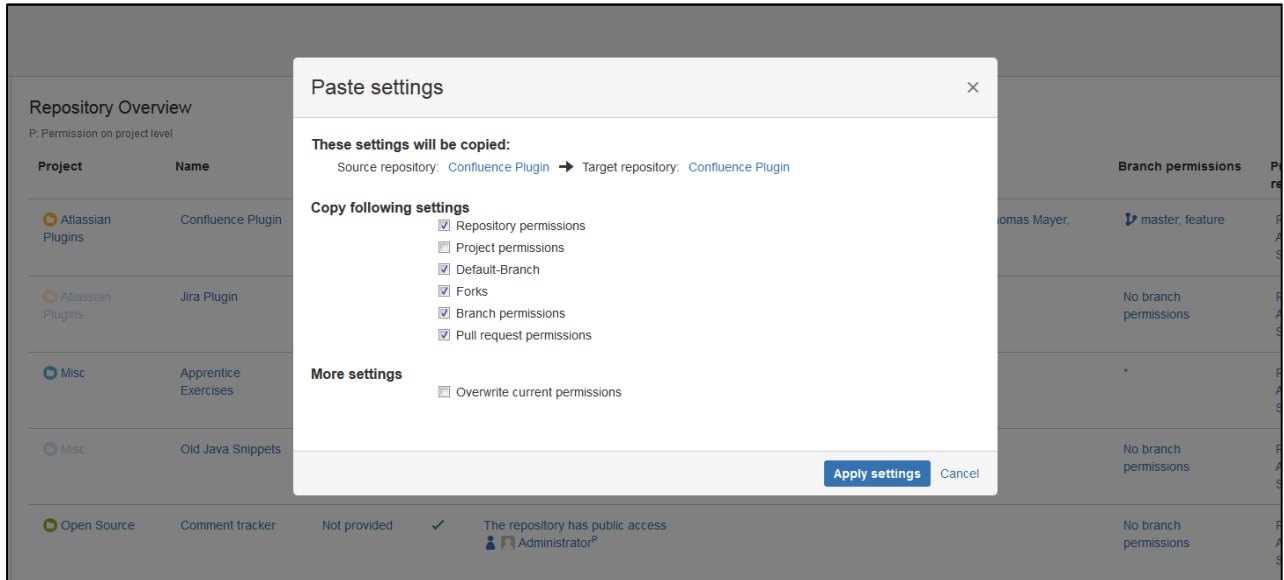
Repository Overview
P: Permission on project level

| Project | Name | | | | Branch permissions | P re |
|---|---|---|---|---|---|---|
| Atlassian Plugins | Confluence Plugin | | | omas Mayer, | master, feature | |
| Atlassian Plugins | Jira Plugin | | | | No branch permissions | |
| Misc | Apprentice Exercises | | | | * | |
| Misc | Old Java Snippets | | | | No branch permissions | |
| Open Source | Comment tracker | Not provided | ✓ | The repository has public access Administrator$^{P}$ | No branch permissions | |

Paste settings ×

These settings will be copied:
Source repository: Confluence Plugin → Target repository: Confluence Plugin

Copy following settings
☑ Repository permissions
☐ Project permissions
☑ Default-Branch
☑ Forks
☑ Branch permissions
☑ Pull request permissions

More settings
☐ Overwrite current permissions

Apply settings Cancel